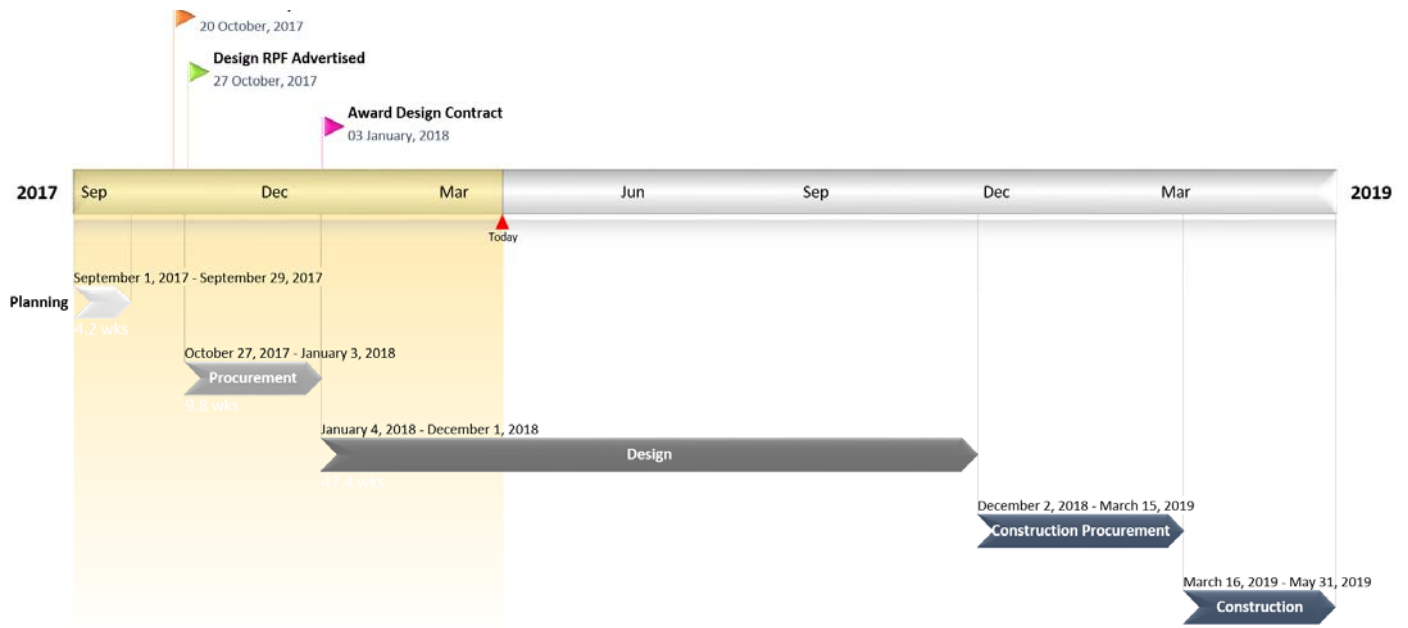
20 October, 2017

Design RPF Advertised
27 October, 2017

Award Design Contract
03 January, 2018

2017 Sep Dec Mar Jun Sep Dec Mar 2019

Today

September 1, 2017 - September 29, 2017
Planning
4.2 wks

October 27, 2017 - January 3, 2018
Procurement
9.8 wks

January 4, 2018 - December 1, 2018
Design
47.3 wks

December 2, 2018 - March 15, 2019
Construction Procurement

March 16, 2019 - May 31, 2019
Construction